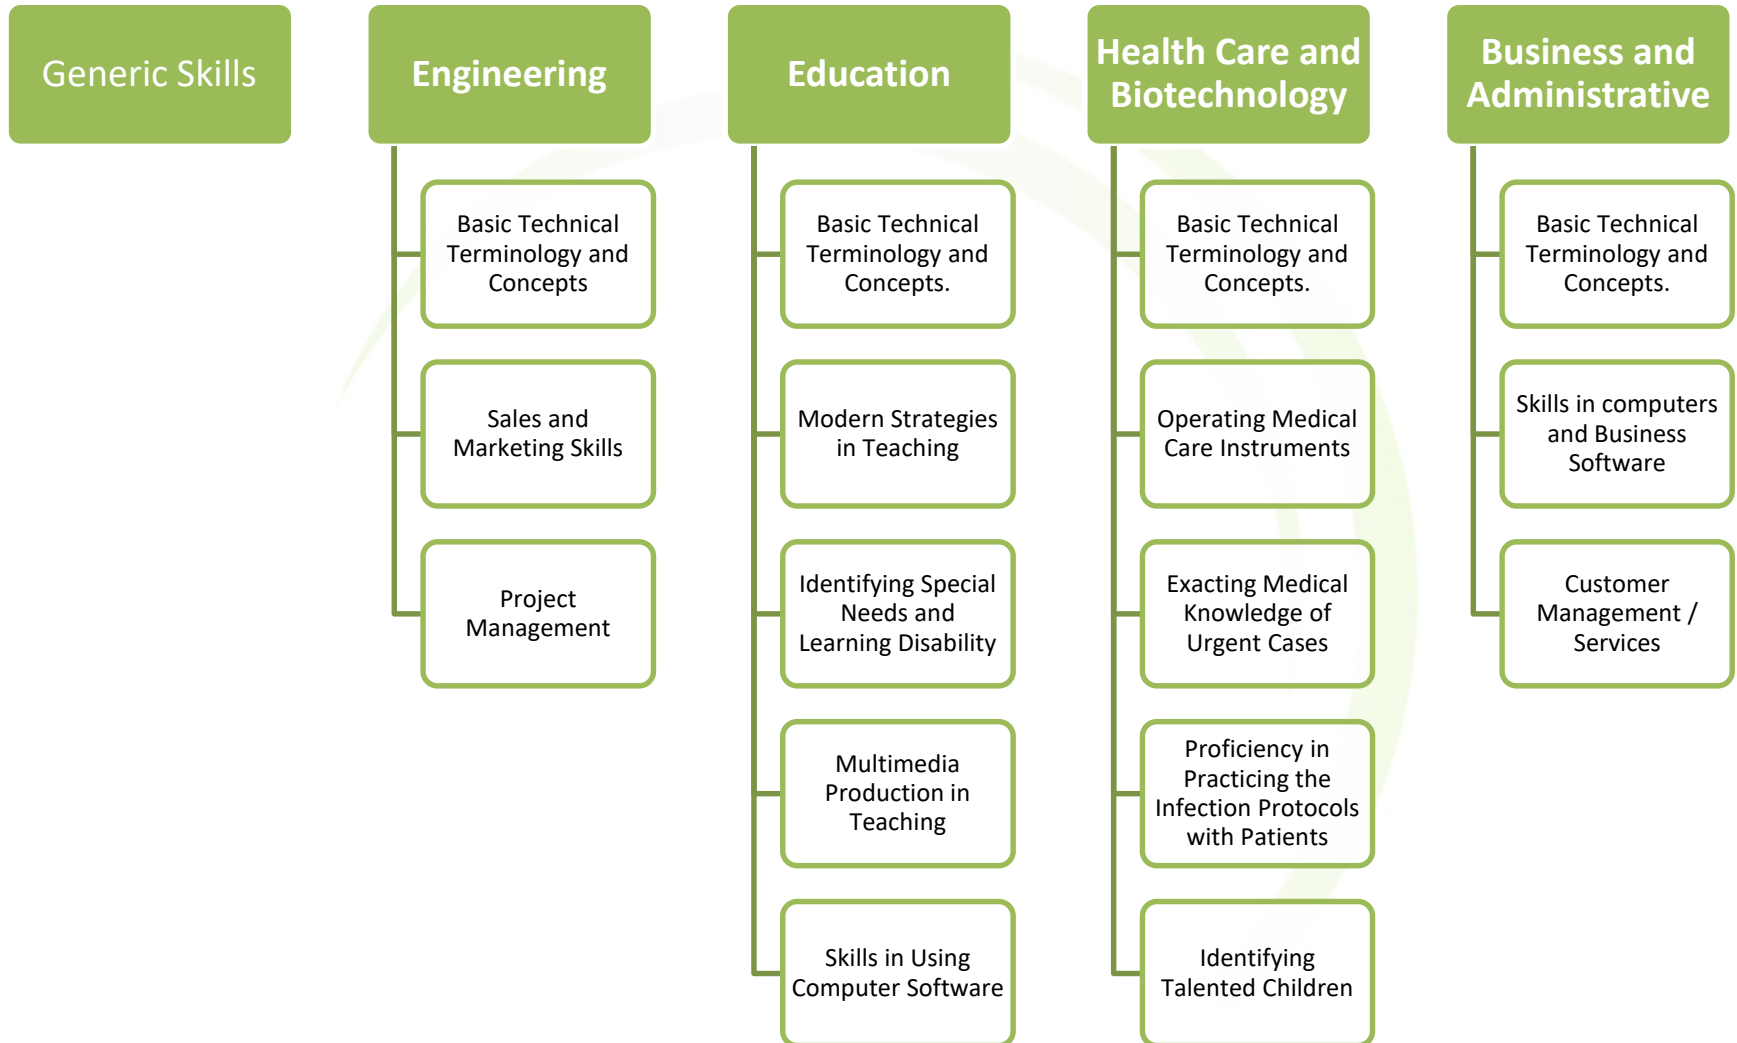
Generic Skills

Engineering

Basic Technical Terminology and Concepts

Sales and Marketing Skills

Project Management

Education

Basic Technical Terminology and Concepts.

Modern Strategies in Teaching

Identifying Special Needs and Learning Disability

Multimedia Production in Teaching

Skills in Using Computer Software

Health Care and Biotechnology

Basic Technical Terminology and Concepts.

Operating Medical Care Instruments

Exacting Medical Knowledge of Urgent Cases

Proficiency in Practicing the Infection Protocols with Patients

Identifying Talented Children

Business and Administrative

Basic Technical Terminology and Concepts.

Skills in computers and Business Software

Customer Management / Services